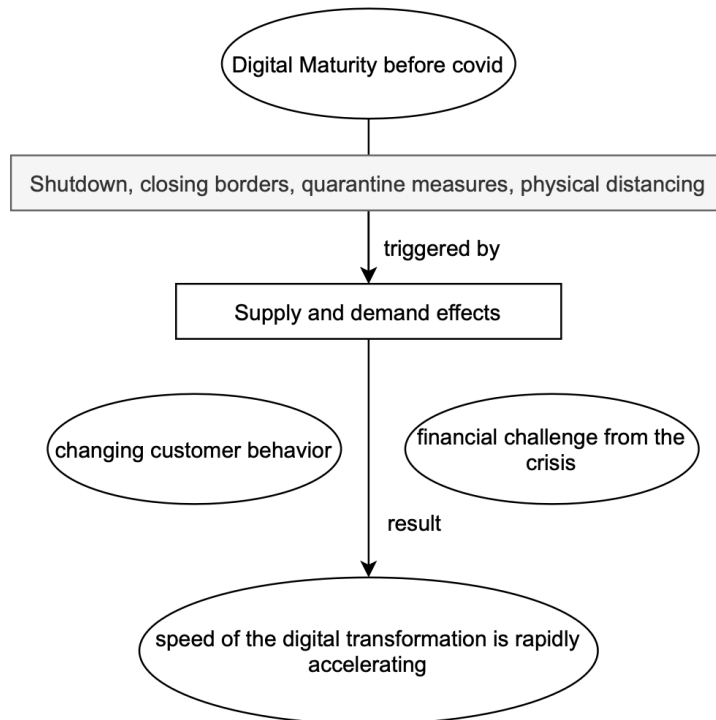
Digital Maturity before covid

Shutdown, closing borders, quarantine measures, physical distancing

triggered by

Supply and demand effects

changing customer behavior

financial challenge from the crisis

result

speed of the digital transformation is rapidly accelerating